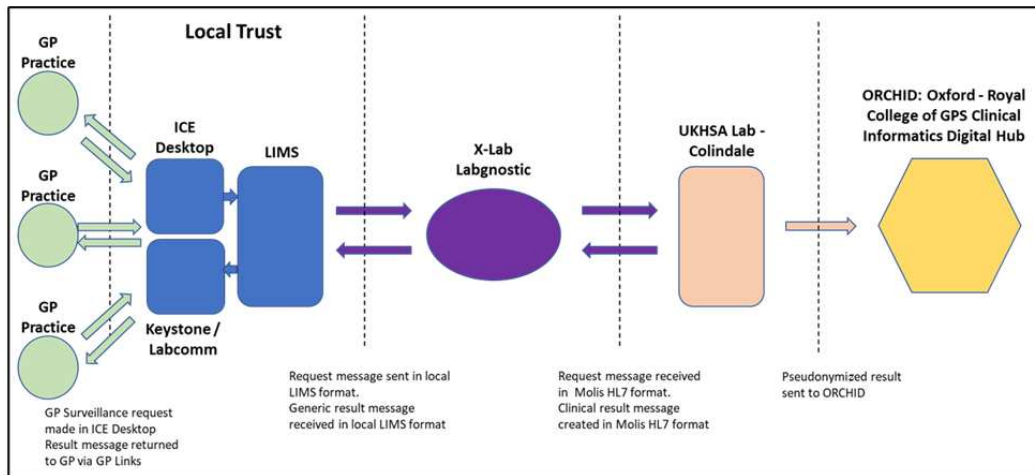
Local Trust

GP Practice

GP Practice

GP Practice

ICE Desktop

Keystone / Labcomm

LIMS

X-Lab Labgnostic

UKHSA Lab - Colindale

ORCHID: Oxford - Royal College of GPS Clinical Informatics Digital Hub

GP Surveillance request made in ICE Desktop
Result message returned to GP via GP Links

Request message sent in local LIMS format.
Generic result message received in local LIMS format

Request message received in Molis HL7 format.
Clinical result message created in Molis HL7 format

Pseudonymized result sent to ORCHID